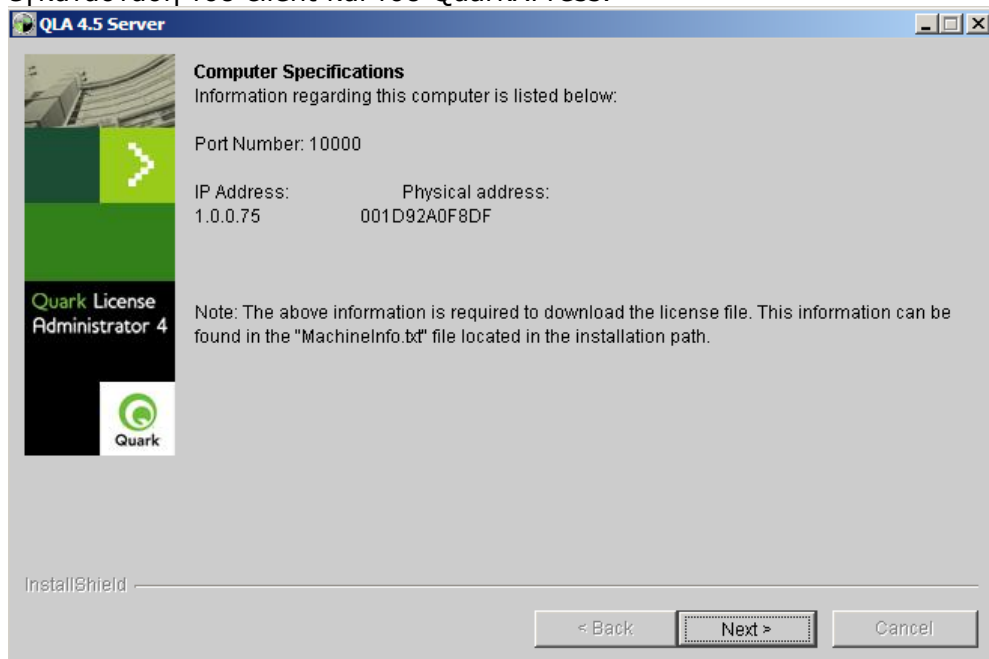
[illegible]

QLA 4.5 Server

Computer Specifications
Information regarding this computer is listed below:

Port Number: 10000

IP Address: Physical address:
1.0.0.75 001D92A0F8DF

Quark License Administrator 4

Note: The above information is required to download the license file. This information can be found in the "MachineInfo.txt" file located in the installation path.

Quark

InstallShield

< Back Next > Cancel